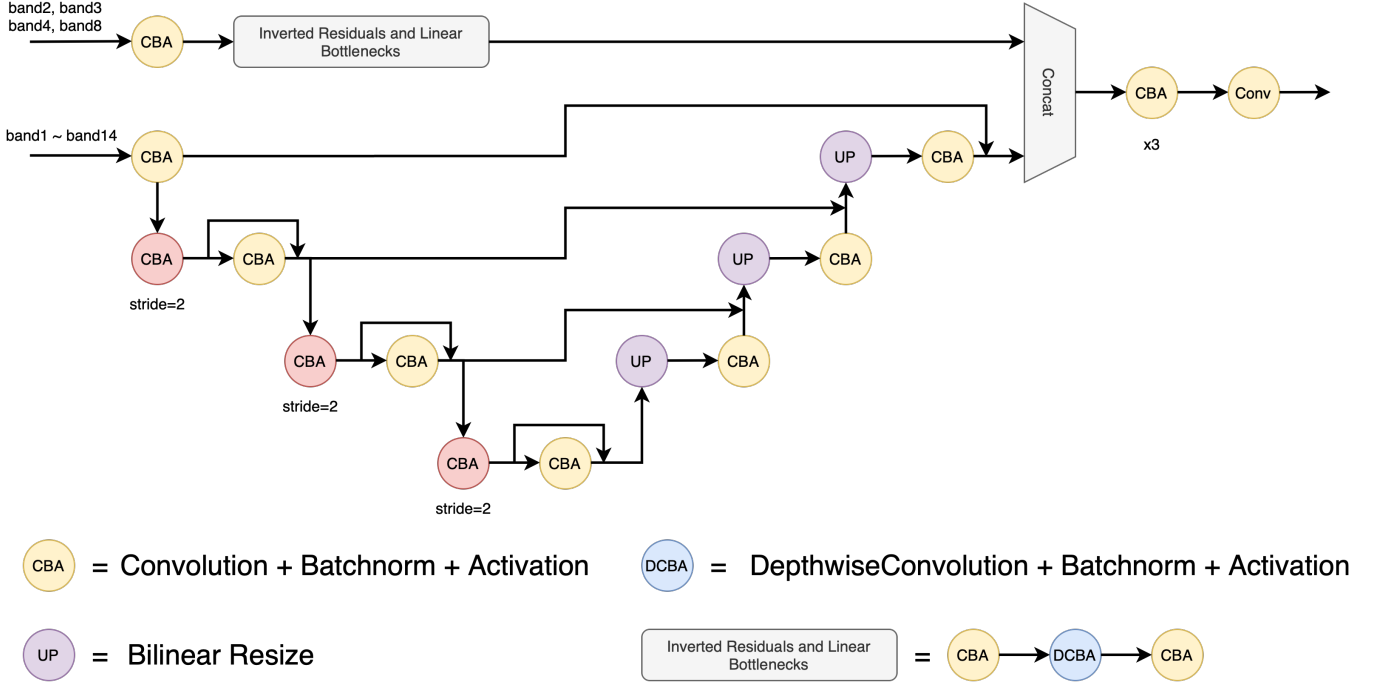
band2, band3
band4, band8

CBA

Inverted Residuals and Linear Bottlenecks

Concat

CBA

Conv

x3

band1 ~ band14

CBA

UP

CBA

CBA

CBA

stride=2

UP

CBA

CBA

CBA

stride=2

UP

CBA

CBA

CBA

stride=2

CBA = Convolution + Batchnorm + Activation

DCBA = DepthwiseConvolution + Batchnorm + Activation

UP = Bilinear Resize

Inverted Residuals and Linear Bottlenecks = CBA DCBA CBA